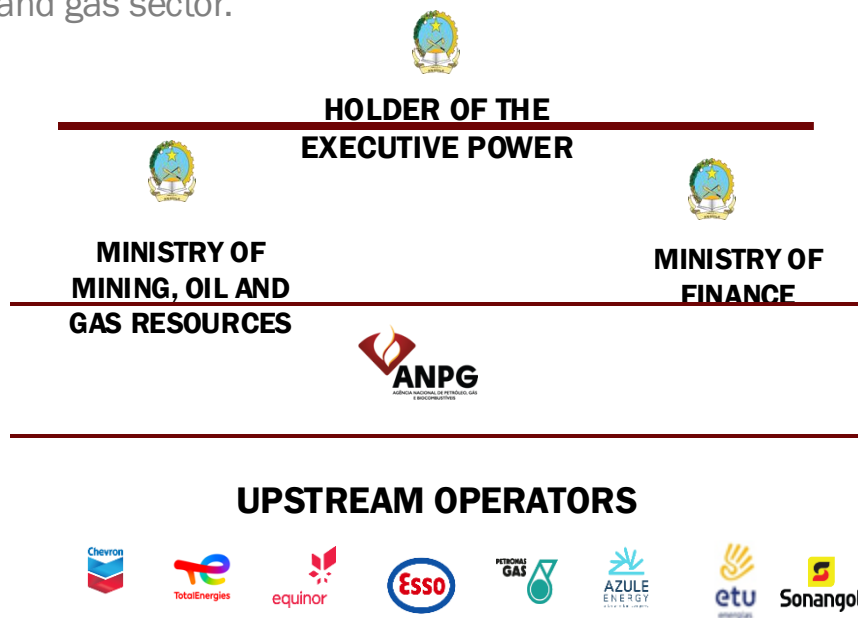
and gas sector.

HOLDER OF THE EXECUTIVE POWER

MINISTRY OF MINING, OIL AND GAS RESOURCES

MINISTRY OF FINANCE

ANPG
AGÊNCIA NACIONAL DE PETRÓLEO, GÁS E BIOCOMBUSTÍVEIS

UPSTREAM OPERATORS

Chevron

TotalEnergies

equinor

Esso

PETRONAS GAS

AZULE ENERGY

etu energias

Sonangol